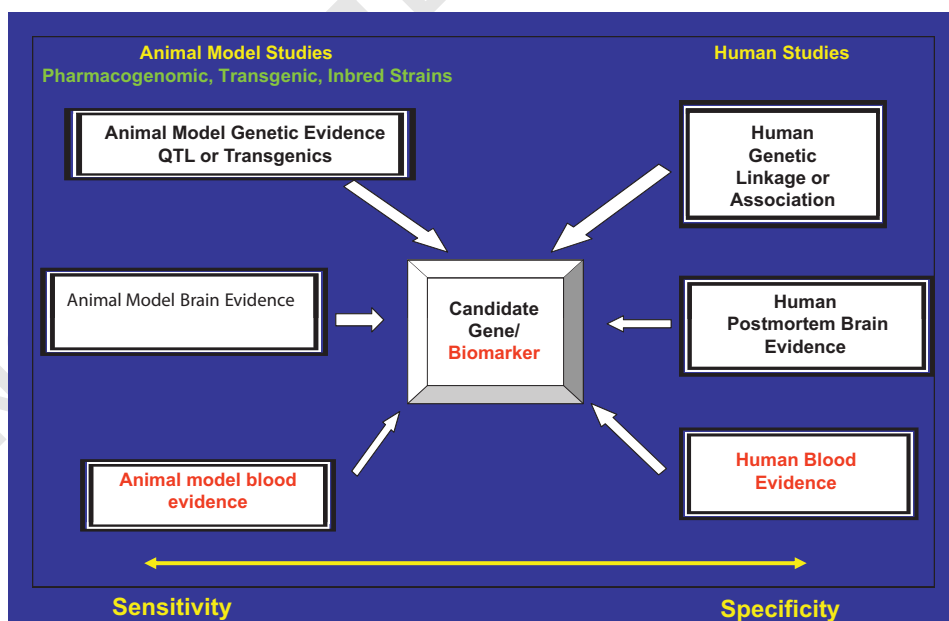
Animal Model Studies
Pharmacogenomic, Transgenic, Inbred Strains

Human Studies

Animal Model Genetic Evidence
QTL or Transgenics

Human
Genetic
Linkage or
Association

Animal Model Brain Evidence

Candidate
Gene/
Biomarker

Human
Postmortem Brain
Evidence

Animal model blood
evidence

Human Blood
Evidence

Sensitivity

Specificity